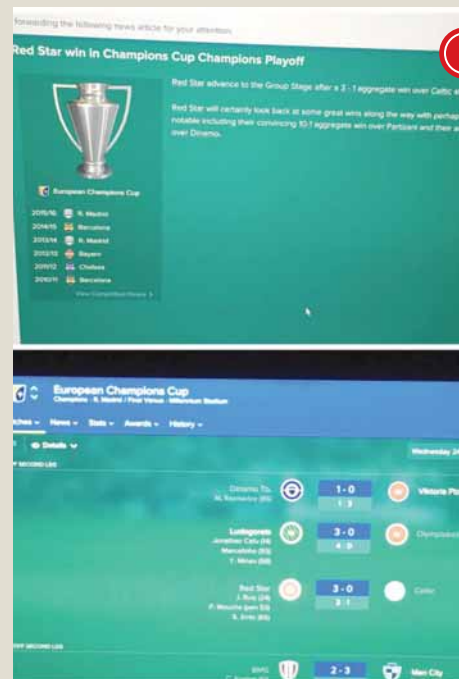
forwarding the following news article for your attention

Red Star win in Champions Cup Champions Playoff

Red Star advance to the Group Stage after a 3 - 1 aggregate win over Celtic a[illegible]

Red Star will certainly look back at some great wins along the way with perhap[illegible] notable including their convincing 10-1 aggregate win over Partizani and their a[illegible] over Dinamo.

European Champions Cup

| | | |
|---|---|---|
| 2015/16 | | R. Madrid |
| 2014/15 | | Barcelona |
| 2013/14 | | R. Madrid |
| 2012/13 | | Bayern |
| 2011/12 | | Chelsea |
| 2010/11 | | Barcelona |

View Competition History

European Champions Cup
Champions - R. Madrid / Final Venue - Millennium Stadium

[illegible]ches News Stats Awards History

Details

Wednesday 24

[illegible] SECOND LEG

Dinamo Tb. 1 - 0 Viktoria Pl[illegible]
M. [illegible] (65) 1 3

Ludogorets 3 - 0 Olympiakos
Jonathan Cafu (14) 4 0
Marcelinho (55)
Y. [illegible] (80)

Red Star 3 - 0 Celtic
J. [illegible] (24) 3 1
P. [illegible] (pen 53)
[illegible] (68)

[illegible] SECOND LEG

BATE 2 - 3 Man City
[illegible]